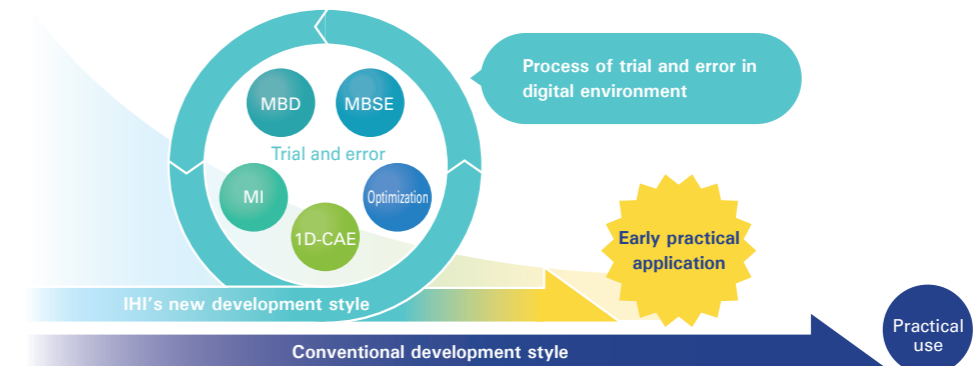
Process of trial and error in digital environment

MBD

MBSE

Trial and error

MI

Optimization

1D-CAE

Early practical application

IHI's new development style

Conventional development style

Practical use